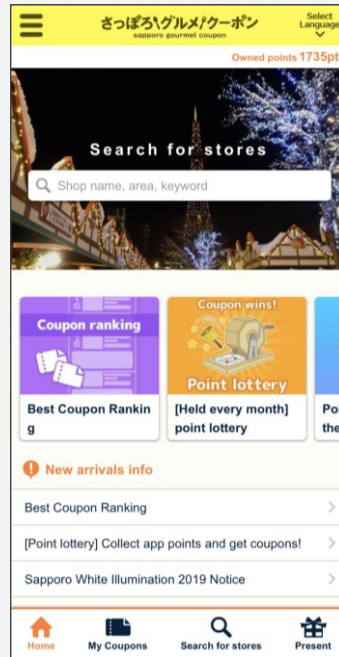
さっぽろグルメクーポン
sapporo gourmet coupon

Select Language

Owned points 1735pt

Search for stores

Shop name, area, keyword

Coupon ranking

Best Coupon Ranking

Coupon wins!

Point lottery

[Held every month] point lottery

Po
the

New arrivals info

Best Coupon Ranking

[Point lottery] Collect app points and get coupons!

Sapporo White Illumination 2019 Notice

Home

My Coupons

Search for stores

Present